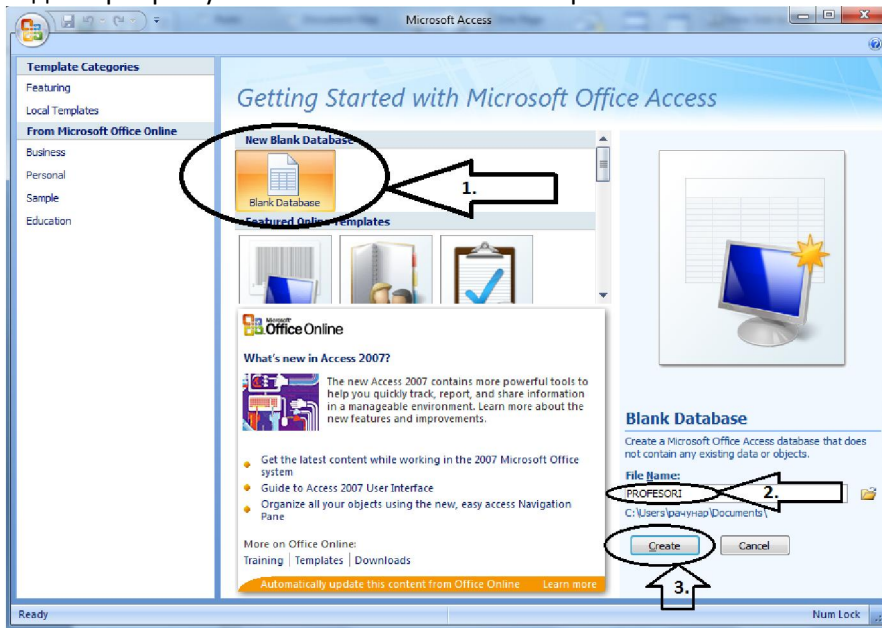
Microsoft Access

Template Categories
Featuring
Local Templates
From Microsoft Office Online
Business
Personal
Sample
Education

Getting Started with Microsoft Office Access

New Blank Database
Blank Database
1.
Featured Online Templates

Microsoft Office Online
What's new in Access 2007?
The new Access 2007 contains more powerful tools to help you quickly track, report, and share information in a manageable environment. Learn more about the new features and improvements.

Get the latest content while working in the 2007 Microsoft Office system
Guide to Access 2007 User Interface
Organize all your objects using the new, easy access Navigation Pane

More on Office Online:
Training | Templates | Downloads
Automatically update this content from Office Online Learn more

Blank Database
Create a Microsoft Office Access database that does not contain any existing data or objects.
File Name:
PROFESORI
2.
C:\Users\рачунар\Documents\
Create Cancel
3.

Ready
Num Lock